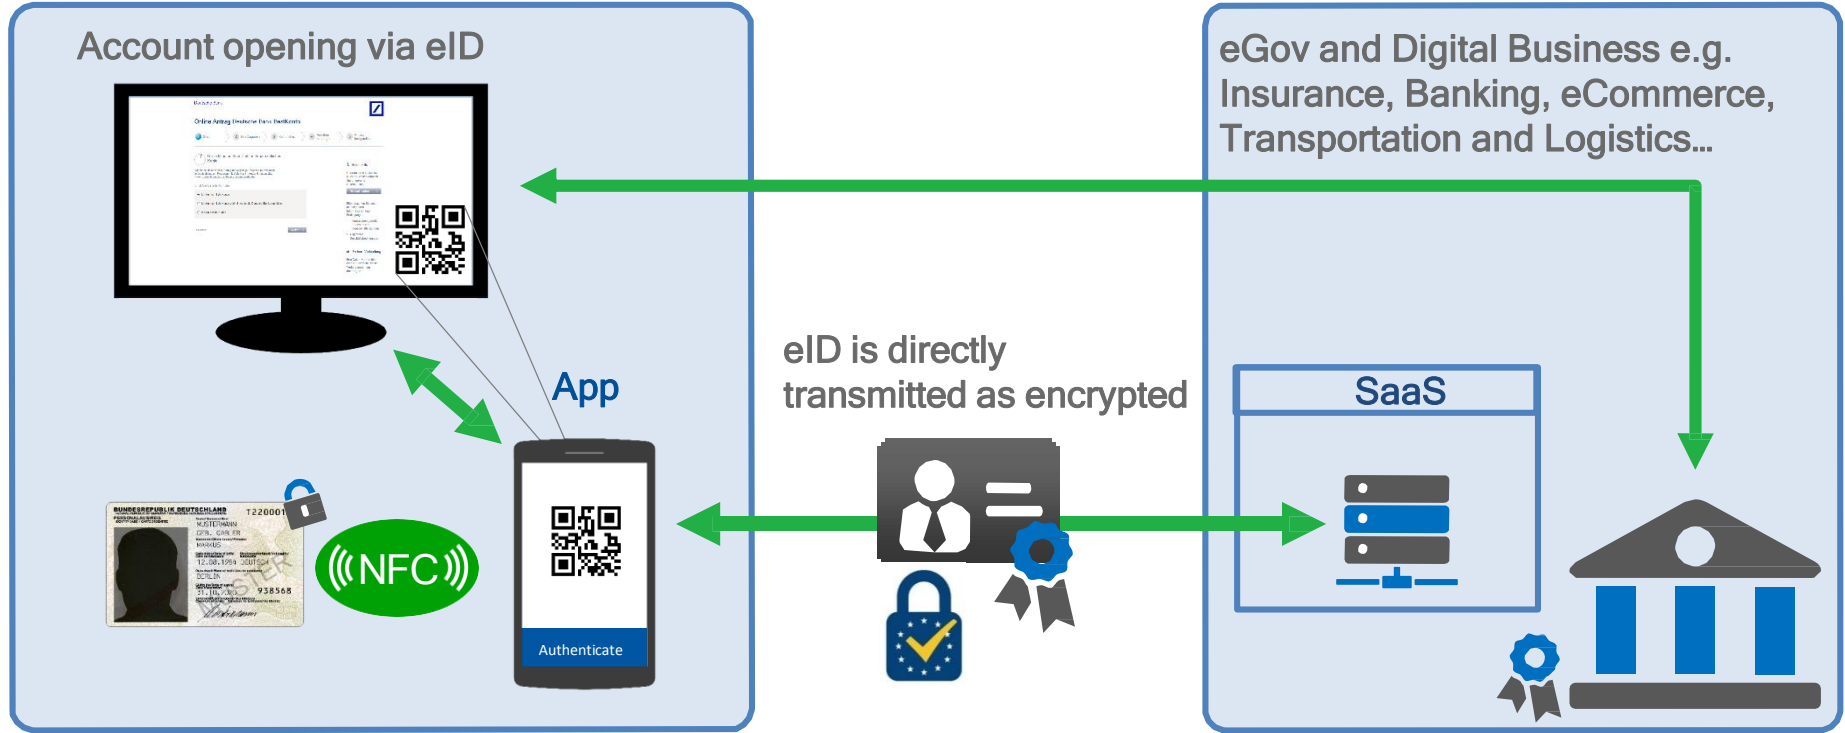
Account opening via eID

Online Antrag Deutsche Bank Bestkonto

App

BUNDESREPUBLIK DEUTSCHLAND
T220001
MUSTERMANN
ERIKA
12.08.1964 DEUTSCH
BERLIN
31.10.2010
938568
MUSTER

NFC

Authenticate

eID is directly transmitted as encrypted

eGov and Digital Business e.g. Insurance, Banking, eCommerce, Transportation and Logistics...

SaaS